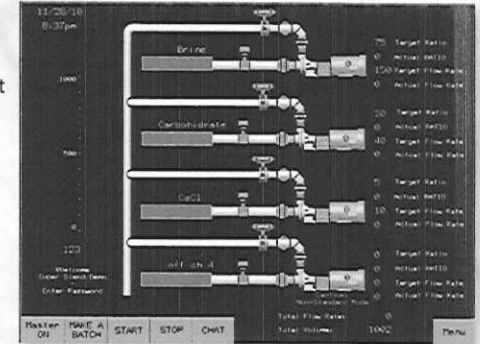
11/28/10
8:37pm

1000

500

0

123

Welcome
Super Blend Demo
Enter Password

t

Brine

75 Target Ratio
0 Actual RATIO
150 Target Flow Rate
0 Actual Flow Rate

Carbohydrate

20 Target Ratio
0 Actual RATIO
40 Target Flow Rate
0 Actual Flow Rate

CaCl

5 Target Ratio
0 Actual RATIO
10 Target Flow Rate
0 Actual Flow Rate

off ch 4

0 Target Ratio
0 Actual RATIO
0 Target Flow Rate
0 Actual Flow Rate

Continuous
Non-Standard Mode

Total Flow Rate: 0
Total Volume: 1002

Master ON
MAKE A BATCH
START
STOP
CHAT
Menu